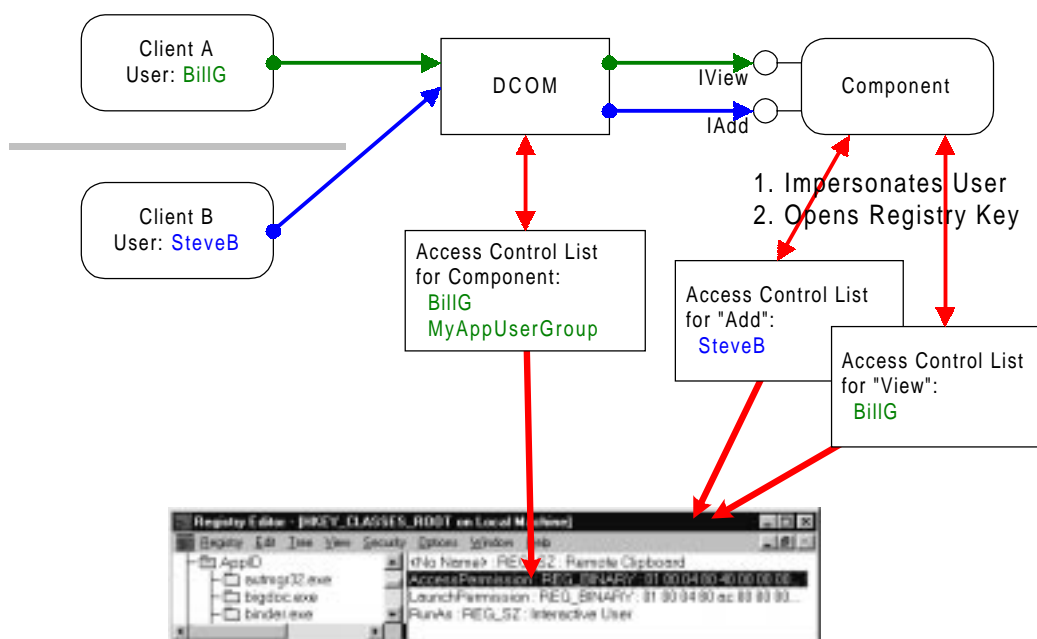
Client A
User: BillG

Client B
User: SteveB

DCOM

IView

IAdd

Component

1. Impersonates User
2. Opens Registry Key

Access Control List for Component:
BillG
MyAppUserGroup

Access Control List for "Add":
SteveB

Access Control List for "View":
BillG

Registry Editor - [HKEY_CLASSES_ROOT on Local Machine]

Registry Edit Tree View Security Options Window Help

AppID
autmgr32.exe
bigdoc.exe
binder.exe

<No Name> : REG_SZ : Remote Clipboard
AccessPermission : REG_BINARY : 01 00 04 80 40 00 00 00...
LaunchPermission : REG_BINARY : 01 00 04 80 ac 00 00 00...
RunAs : REG_SZ : Interactive User